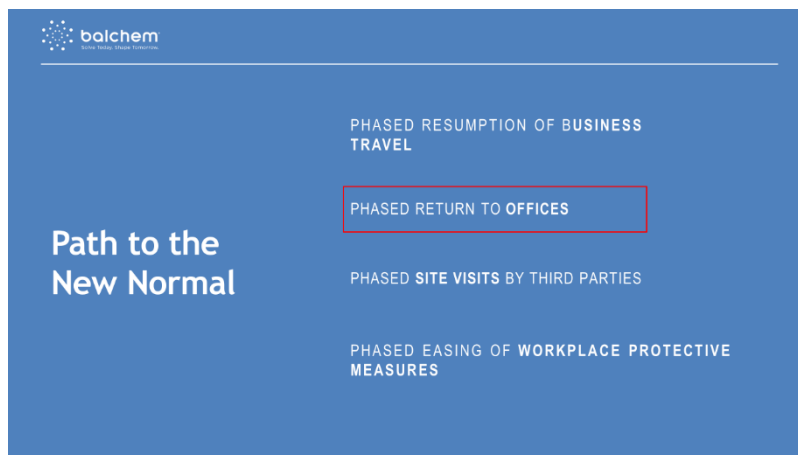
balchem
Solve Today. Shape Tomorrow.

Path to the New Normal

PHASED RESUMPTION OF BUSINESS TRAVEL

PHASED RETURN TO OFFICES

PHASED SITE VISITS BY THIRD PARTIES

PHASED EASING OF WORKPLACE PROTECTIVE MEASURES